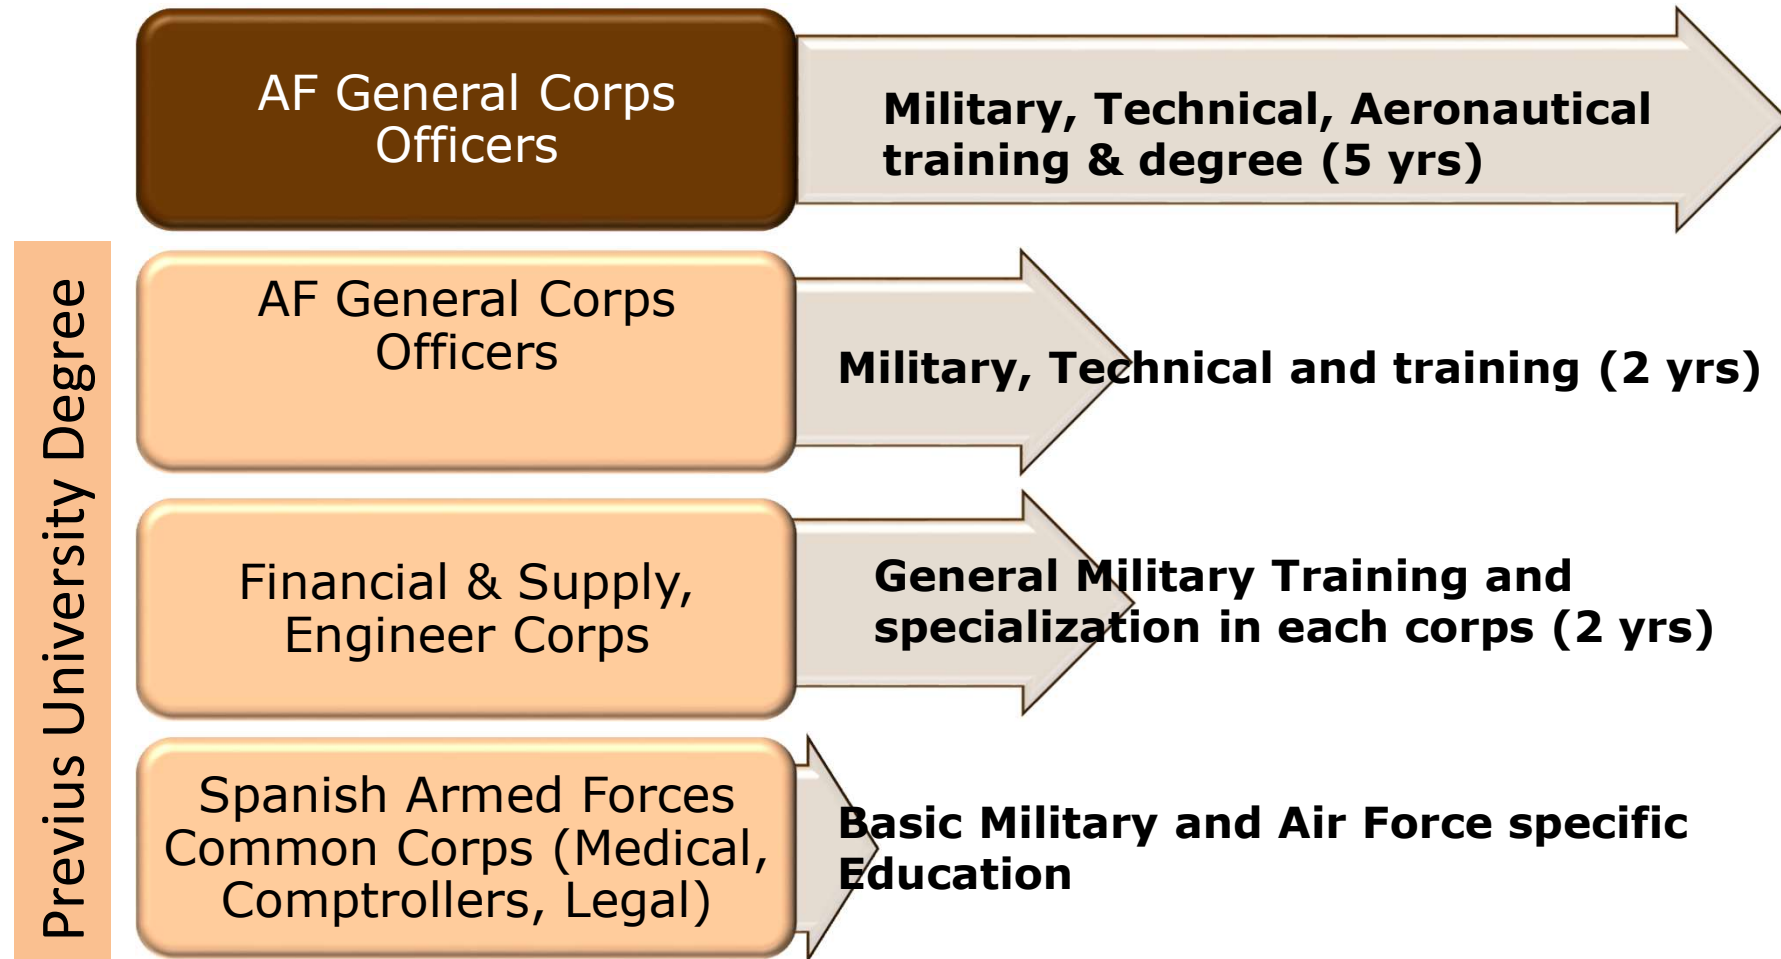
AF General Corps Officers

Military, Technical, Aeronautical training & degree (5 yrs)

Previus University Degree

AF General Corps Officers

Military, Technical and training (2 yrs)

Financial & Supply, Engineer Corps

General Military Training and specialization in each corps (2 yrs)

Spanish Armed Forces Common Corps (Medical, Comptrollers, Legal)

Basic Military and Air Force specific Education